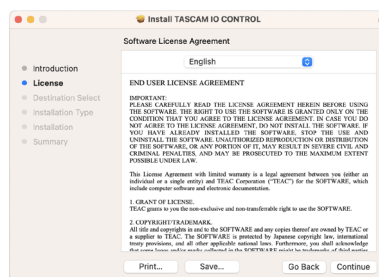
Install TASCAM IO CONTROL

Software License Agreement

English

Introduction
License
Destination Select
Installation Type
Installation
Summary

END USER LICENSE AGREEMENT

IMPORTANT:
PLEASE CAREFULLY READ THE LICENSE AGREEMENT HEREIN BEFORE USING THE SOFTWARE. THE RIGHT TO USE THE SOFTWARE IS GRANTED ONLY ON THE CONDITION THAT YOU AGREE TO THE LICENSE AGREEMENT. IN CASE YOU DO NOT AGREE TO THE LICENSE AGREEMENT, DO NOT INSTALL THE SOFTWARE. IF YOU HAVE ALREADY INSTALLED THE SOFTWARE, STOP THE USE AND UNINSTALL THE SOFTWARE. UNAUTHORIZED REPRODUCTION OR DISTRIBUTION OF THE SOFTWARE, OR ANY PORTION OF IT, MAY RESULT IN SEVERE CIVIL AND CRIMINAL PENALTIES, AND MAY BE PROSECUTED TO THE MAXIMUM EXTENT POSSIBLE UNDER LAW.

This License Agreement with limited warranty is a legal agreement between you (either an individual or a single entity) and TEAC Corporation ("TEAC") for the SOFTWARE, which include computer software and electronic documentation.

1. GRANT OF LICENSE.
TEAC grants to you the non-exclusive and non-transferrable right to use the SOFTWARE.

2. COPYRIGHT/TRADEMARK.
All title and copyrights in and to the SOFTWARE and any copies thereof are owned by TEAC or a supplier to TEAC. The SOFTWARE is protected by Japanese copyright law, international treaty provisions, and all other applicable national laws. Furthermore, you shall acknowledge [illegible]

Print...
Save...
Go Back
Continue